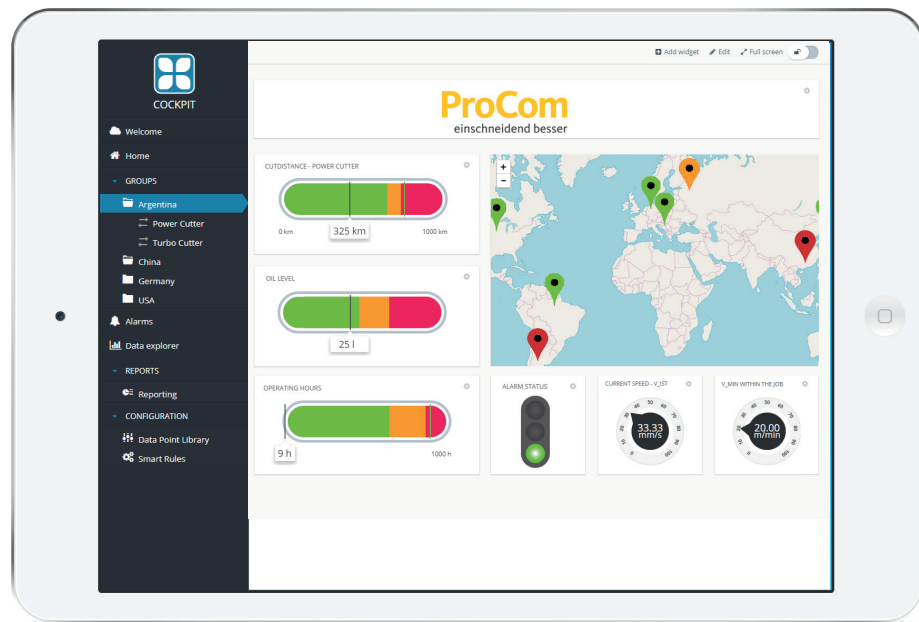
COCKPIT

Welcome
Home
GROUPS
Argentina
Power Cutter
Turbo Cutter
China
Germany
USA
Alarms
Data explorer
REPORTS
Reporting
CONFIGURATION
Data Point Library
Smart Rules

Add widget Edit Full screen

ProCom
einschneidend besser

CUTDISTANCE - POWER CUTTER
0 km 325 km 1000 km

OIL LEVEL
25 l

OPERATING HOURS
9 h 1000 h

+
−

ALARM STATUS

CURRENT SPEED - V_IST
33.33 mm/s

V_MIN WITHIN THE JOB
20.00 m/min